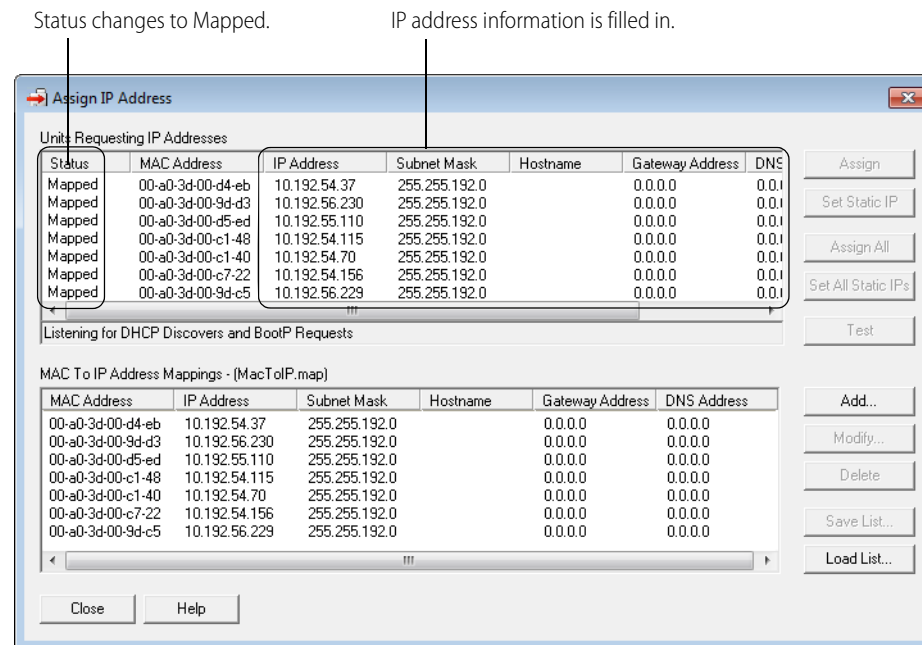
Status changes to Mapped.

IP address information is filled in.

Assign IP Address

Units Requesting IP Addresses

| Status | MAC Address | IP Address | Subnet Mask | Hostname | Gateway Address | DNS |
|---|---|---|---|---|---|---|
| Mapped | 00-a0-3d-00-d4-eb | 10.192.54.37 | 255.255.192.0 | | 0.0.0.0 | 0.0.( |
| Mapped | 00-a0-3d-00-9d-d3 | 10.192.56.230 | 255.255.192.0 | | 0.0.0.0 | 0.0.( |
| Mapped | 00-a0-3d-00-d5-ed | 10.192.55.110 | 255.255.192.0 | | 0.0.0.0 | 0.0.( |
| Mapped | 00-a0-3d-00-c1-48 | 10.192.54.115 | 255.255.192.0 | | 0.0.0.0 | 0.0.( |
| Mapped | 00-a0-3d-00-c1-40 | 10.192.54.70 | 255.255.192.0 | | 0.0.0.0 | 0.0.( |
| Mapped | 00-a0-3d-00-c7-22 | 10.192.54.156 | 255.255.192.0 | | 0.0.0.0 | 0.0.( |
| Mapped | 00-a0-3d-00-9d-c5 | 10.192.56.229 | 255.255.192.0 | | 0.0.0.0 | 0.0.( |

Listening for DHCP Discovers and BootP Requests

Assign
Set Static IP
Assign All
Set All Static IPs
Test

MAC To IP Address Mappings - (MacToIP.map)

| MAC Address | IP Address | Subnet Mask | Hostname | Gateway Address | DNS Address |
|---|---|---|---|---|---|
| 00-a0-3d-00-d4-eb | 10.192.54.37 | 255.255.192.0 | | 0.0.0.0 | 0.0.0.0 |
| 00-a0-3d-00-9d-d3 | 10.192.56.230 | 255.255.192.0 | | 0.0.0.0 | 0.0.0.0 |
| 00-a0-3d-00-d5-ed | 10.192.55.110 | 255.255.192.0 | | 0.0.0.0 | 0.0.0.0 |
| 00-a0-3d-00-c1-48 | 10.192.54.115 | 255.255.192.0 | | 0.0.0.0 | 0.0.0.0 |
| 00-a0-3d-00-c1-40 | 10.192.54.70 | 255.255.192.0 | | 0.0.0.0 | 0.0.0.0 |
| 00-a0-3d-00-c7-22 | 10.192.54.156 | 255.255.192.0 | | 0.0.0.0 | 0.0.0.0 |
| 00-a0-3d-00-9d-c5 | 10.192.56.229 | 255.255.192.0 | | 0.0.0.0 | 0.0.0.0 |

Add...
Modify...
Delete
Save List...
Load List...

Close
Help